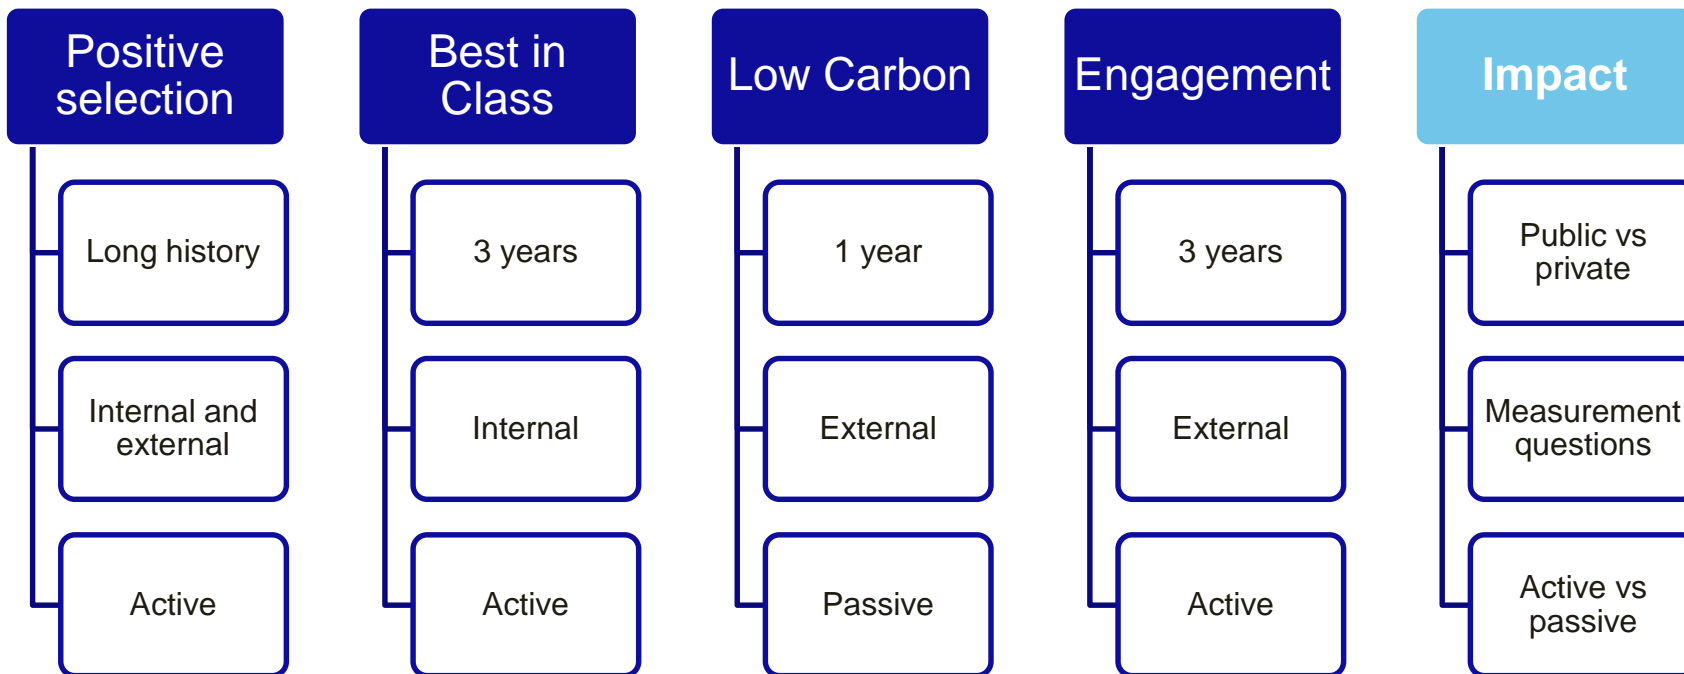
Positive selection

Long history

Internal and external

Active

Best in Class

3 years

Internal

Active

Low Carbon

1 year

External

Passive

Engagement

3 years

External

Active

Impact

Public vs private

Measurement questions

Active vs passive